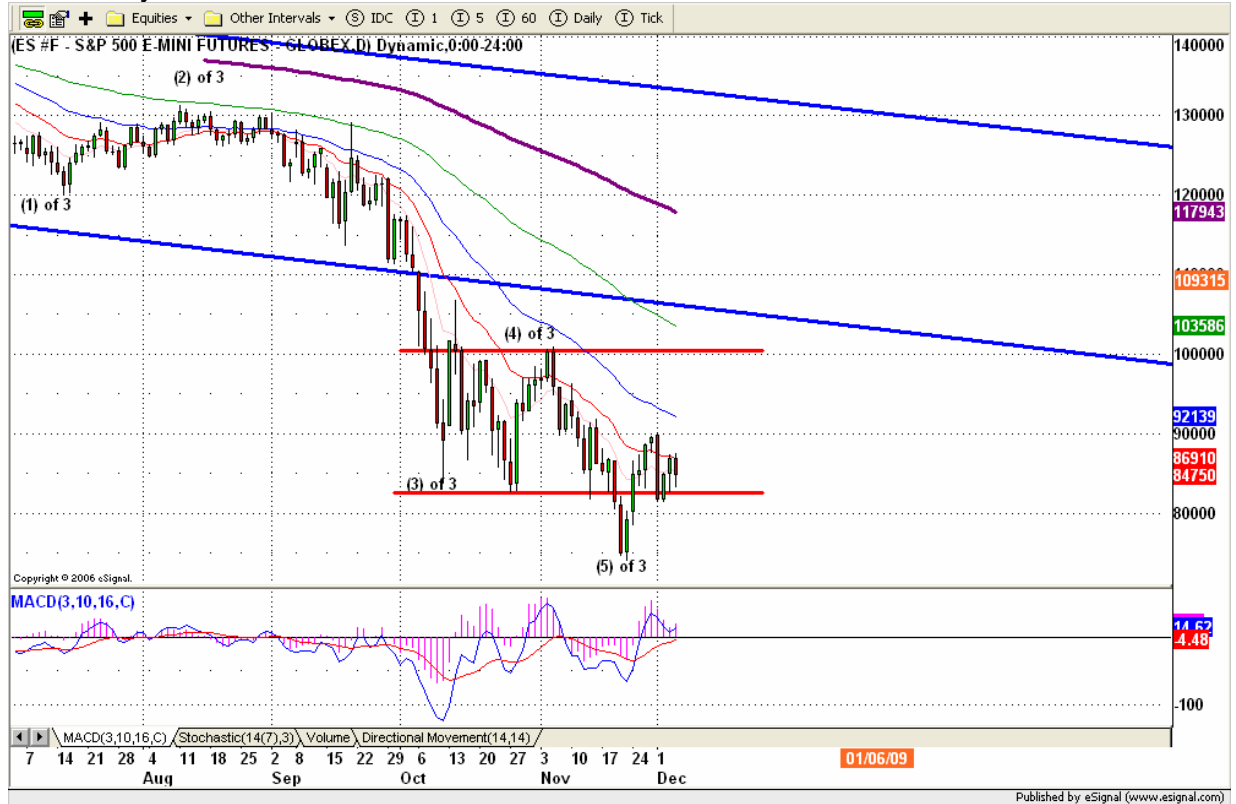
Equities Other Intervals S IDC I 1 I 5 I 60 I Daily I Tick

(ES #F - S&P 500 E-MINI FUTURES - GLOBEX,D) Dynamic,0:00-24:00

(2) of 3

(1) of 3

(4) of 3

(3) of 3

(5) of 3

140000
130000
120000
117943
109315
103586
100000
92139
90000
86910
84750
80000

Copyright © 2006 eSignal.

MACD(3,10,16,C)

14.62
-4.48
-100

MACD(3,10,16,C) Stochastic(14(7),3) Volume Directional Movement(14,14)

7 14 21 28 4 11 18 25 2 8 15 22 29 6 13 20 27 3 10 17 24 1
Aug Sep Oct Nov Dec

01/06/09

Published by eSignal (www.esignal.com)